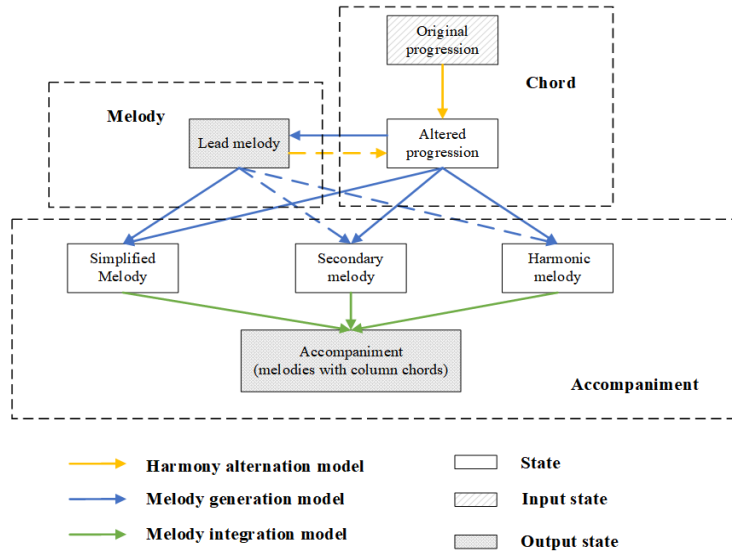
Original progression

Chord

Melody

Lead melody

Altered progression

Simplified Melody

Secondary melody

Harmonic melody

Accompaniment (melodies with column chords)

Accompaniment

Harmony alternation model

Melody generation model

Melody integration model

State

Input state

Output state